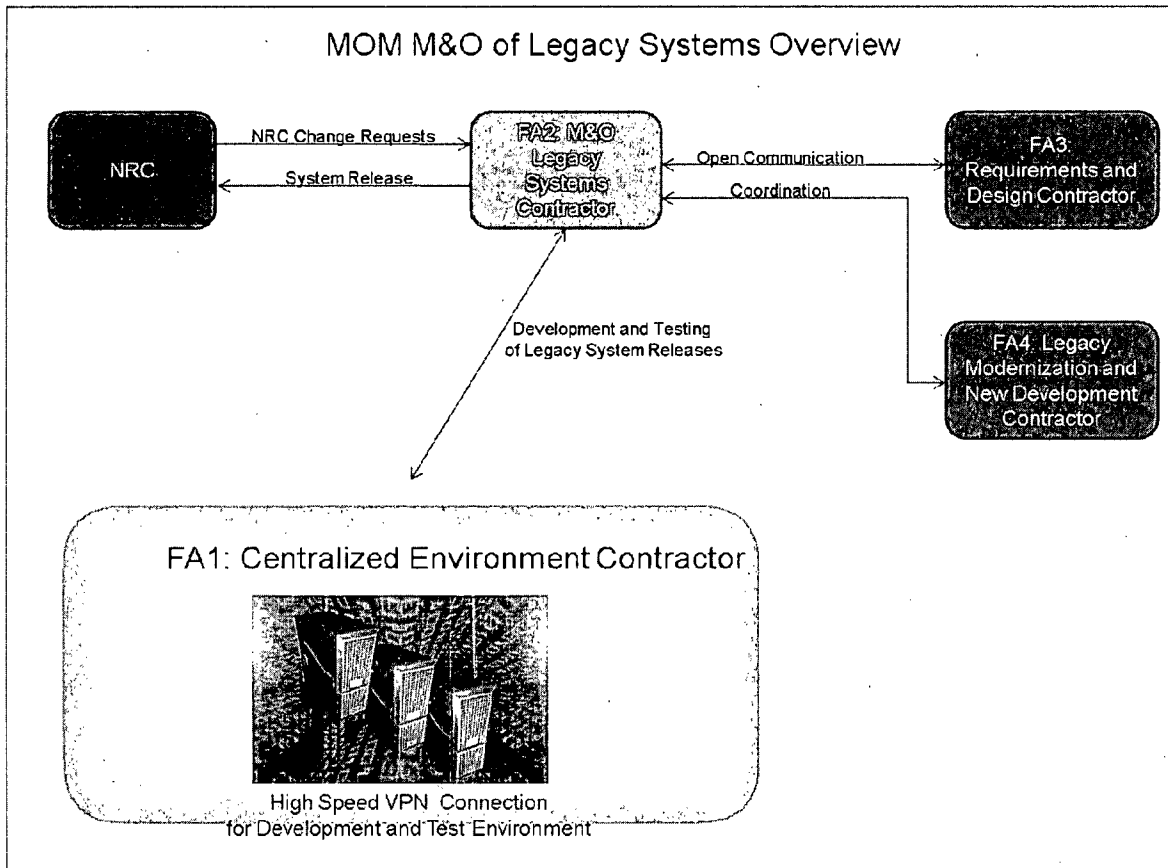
MOM M&O of Legacy Systems Overview

NRC

NRC Change Requests

System Release

FA2: M&O Legacy Systems Contractor

Open Communication

Coordination

FA3: Requirements and Design Contractor

Development and Testing of Legacy System Releases

FA4: Legacy Modernization and New Development Contractor

FA1: Centralized Environment Contractor

High Speed VPN Connection for Development and Test Environment